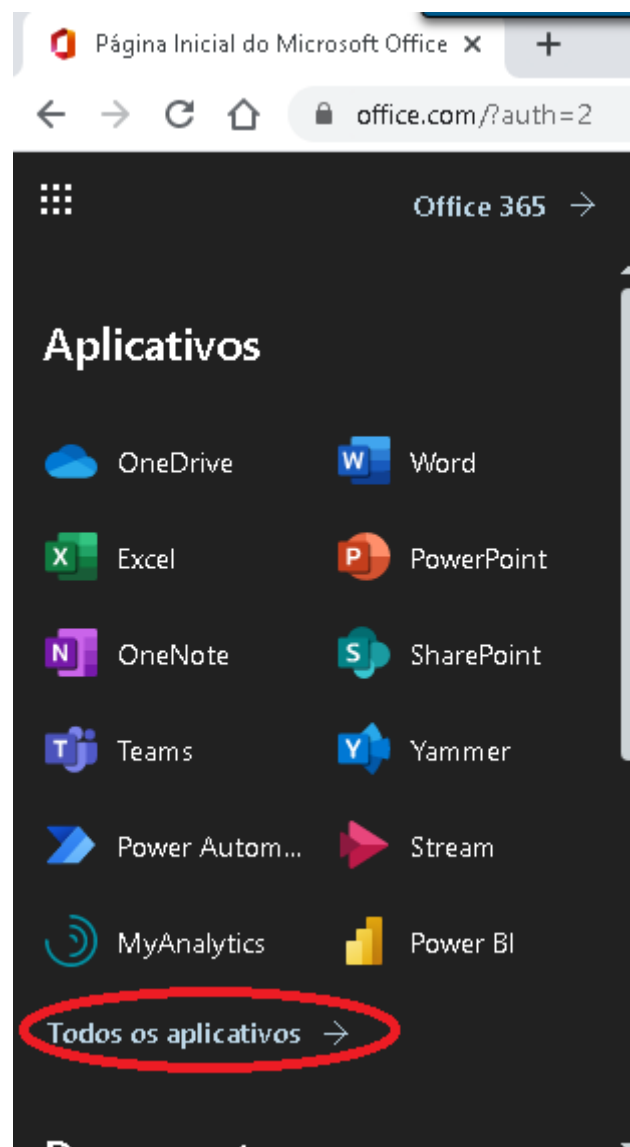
Página Inicial do Microsoft Office ×

office.com/?auth=2

Office 365 →

Aplicativos

OneDrive
Word
Excel
PowerPoint
OneNote
SharePoint
Teams
Yammer
Power Autom...
Stream
MyAnalytics
Power BI

Todos os aplicativos →

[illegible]